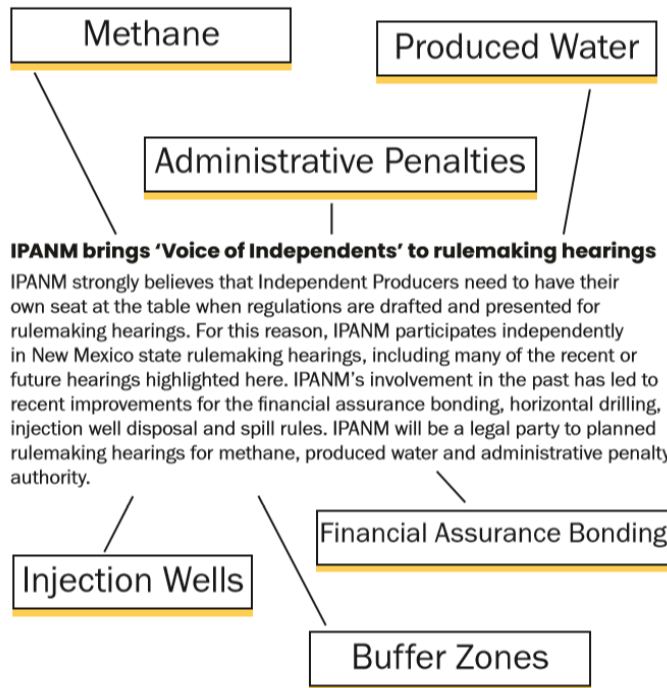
Methane

Produced Water

Administrative Penalties

IPANM brings 'Voice of Independents' to rulemaking hearings

IPANM strongly believes that Independent Producers need to have their own seat at the table when regulations are drafted and presented for rulemaking hearings. For this reason, IPANM participates independently in New Mexico state rulemaking hearings, including many of the recent or future hearings highlighted here. IPANM's involvement in the past has led to recent improvements for the financial assurance bonding, horizontal drilling, injection well disposal and spill rules. IPANM will be a legal party to planned rulemaking hearings for methane, produced water and administrative penalty authority.

Financial Assurance Bonding

Injection Wells

Buffer Zones